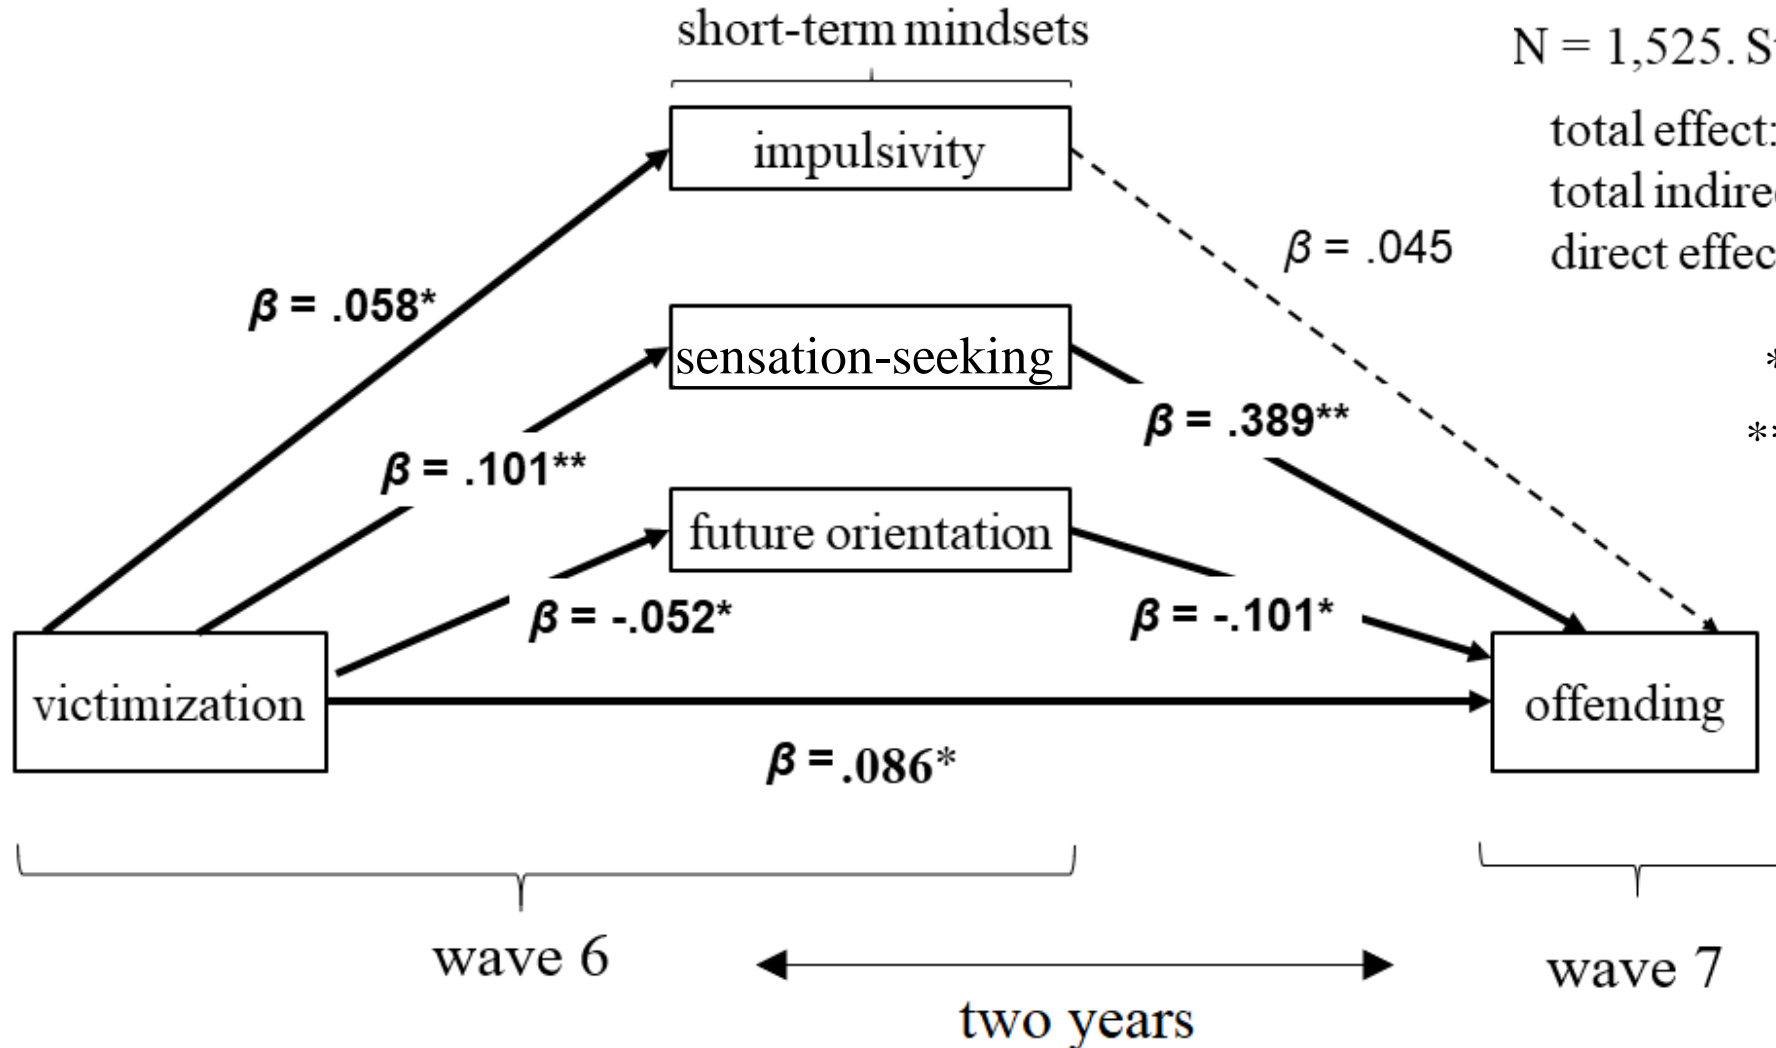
short-term mindsets

N = 1,525. S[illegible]

total effect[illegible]
total indire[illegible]
direct effec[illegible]

impulsivity

$\beta$ = .045

$\beta$ = .058*

sensation-seeking

*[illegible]

$\beta$ = .389**

**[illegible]

$\beta$ = .101**

future orientation

$\beta$ = -.052*

$\beta$ = -.101*

victimization

offending

$\beta$ = .086*

wave 6

wave 7

two years